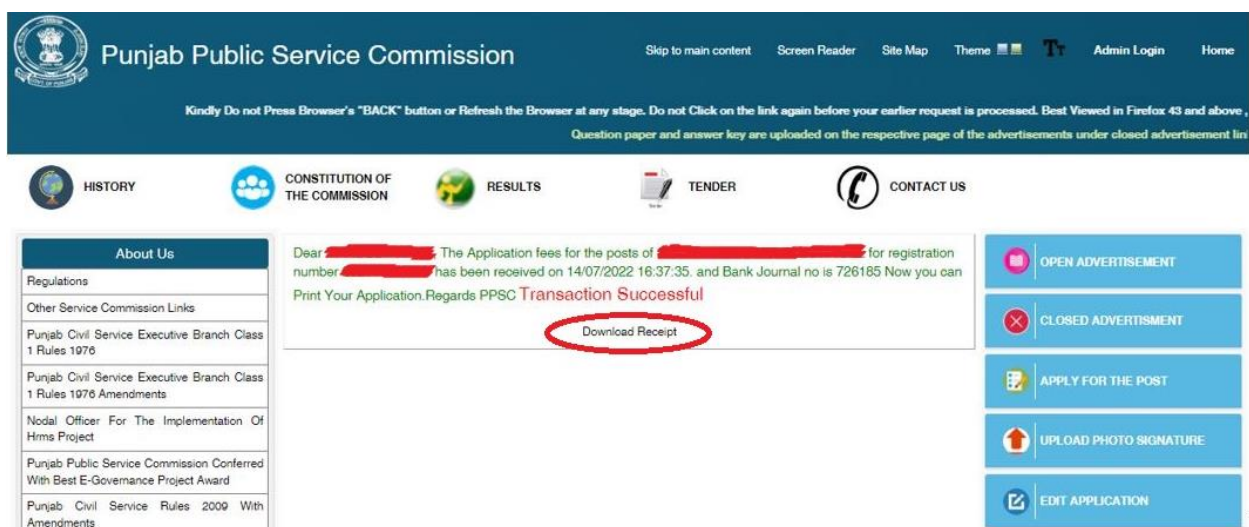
Punjab Public Service Commission

Skip to main content Screen Reader Site Map Theme Tт Admin Login Home

Kindly Do not Press Browser's "BACK" button or Refresh the Browser at any stage. Do not Click on the link again before your earlier request is processed. Best Viewed in Firefox 43 and above ,

Question paper and answer key are uploaded on the respective page of the advertisements under closed advertisement lin

HISTORY CONSTITUTION OF THE COMMISSION RESULTS TENDER CONTACT US

About Us

Regulations

Other Service Commission Links

Punjab Civil Service Executive Branch Class 1 Rules 1976

Punjab Civil Service Executive Branch Class 1 Rules 1976 Amendments

Nodal Officer For The Implementation Of Hrms Project

Punjab Public Service Commission Conferred With Best E-Governance Project Award

Punjab Civil Service Rules 2009 With Amendments

Dear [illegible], The Application fees for the posts of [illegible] for registration number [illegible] has been received on 14/07/2022 16:37:35. and Bank Journal no is 726185 Now you can Print Your Application.Regards PPSC Transaction Successful

Download Receipt

OPEN ADVERTISEMENT

CLOSED ADVERTISMENT

APPLY FOR THE POST

UPLOAD PHOTO SIGNATURE

EDIT APPLICATION